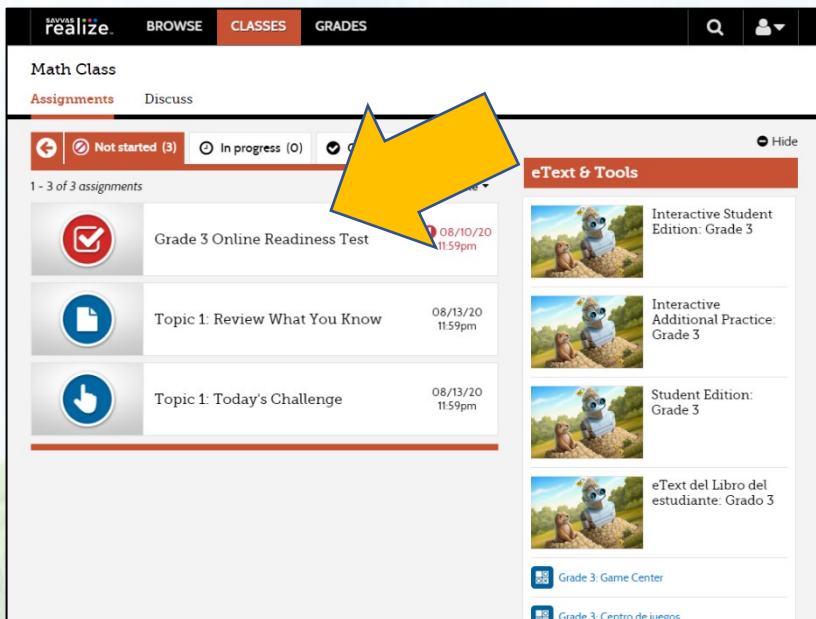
SAVVAS realize. BROWSE CLASSES GRADES

Math Class

Assignments Discuss

Not started (3) In progress (0)

Hide

1 - 3 of 3 assignments

Grade 3 Online Readiness Test 08/10/20 11:59pm

Topic 1: Review What You Know 08/13/20 11:59pm

Topic 1: Today's Challenge 08/13/20 11:59pm

eText & Tools

Interactive Student Edition: Grade 3

Interactive Additional Practice: Grade 3

Student Edition: Grade 3

eText del Libro del estudiante: Grado 3

Grade 3: Game Center

Grade 3: Centro de juegos